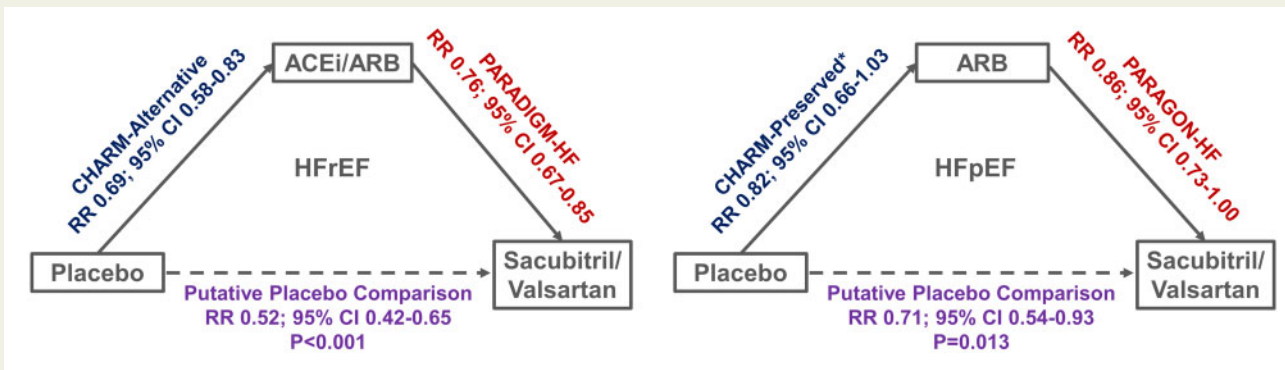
CHARM-Alternative
RR 0.69; 95% CI 0.58-0.83

ACEi/ARB

PARADIGM-HF
RR 0.76; 95% CI 0.67-0.85

HFrEF

Placebo

Sacubitril/
Valsartan

Putative Placebo Comparison
RR 0.52; 95% CI 0.42-0.65
P<0.001

CHARM-Preserved*
RR 0.82; 95% CI 0.66-1.03

ARB

PARAGON-HF
RR 0.86; 95% CI 0.73-1.00

HFpEF

Placebo

Sacubitril/
Valsartan

Putative Placebo Comparison
RR 0.71; 95% CI 0.54-0.93
P=0.013